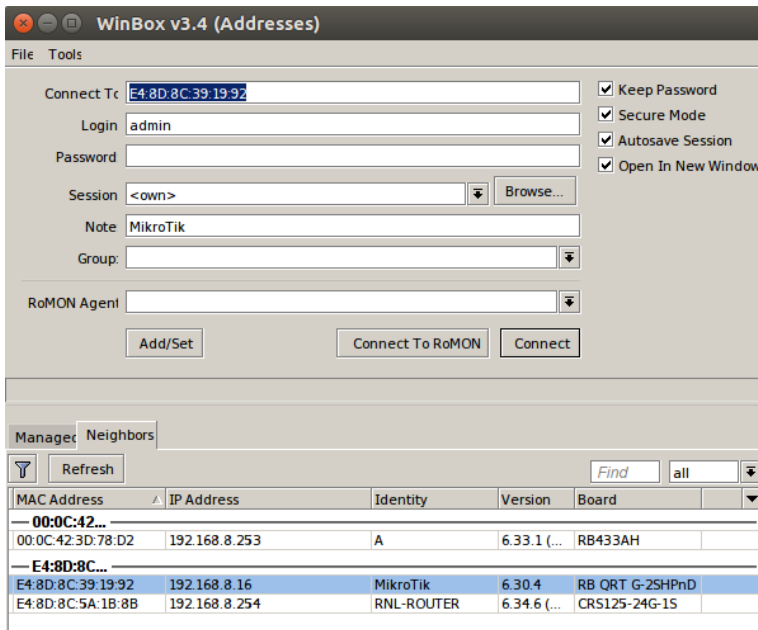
WinBox v3.4 (Addresses)

File Tools

Connect To E4:8D:8C:39:19:92
Login admin
Password
Session <own> Browse...
Note MikroTik
Group:
RoMON Agent

Add/Set Connect To RoMON Connect

Keep Password
Secure Mode
Autosave Session
Open In New Window

Managed Neighbors

Refresh Find all

| MAC Address | IP Address | Identity | Version | Board |
|---|---|---|---|---|
| 00:0C:42... | | | | |
| 00:0C:42:3D:78:D2 | 192.168.8.253 | A | 6.33.1 (... | RB433AH |
| E4:8D:8C... | | | | |
| E4:8D:8C:39:19:92 | 192.168.8.16 | MikroTik | 6.30.4 | RB QRT G-2SHPnD |
| E4:8D:8C:5A:1B:8B | 192.168.8.254 | RNL-ROUTER | 6.34.6 (... | CRS125-24G-1S |